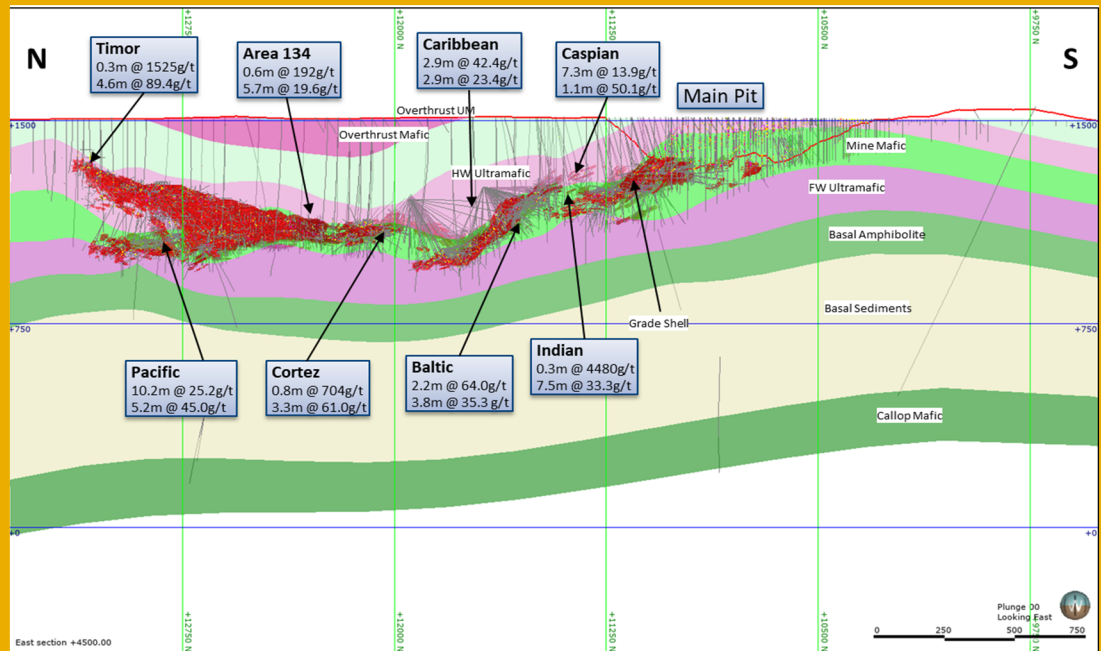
N

S

Timor
0.3m @ 1525g/t
4.6m @ 89.4g/t

Area 134
0.6m @ 192g/t
5.7m @ 19.6g/t

Caribbean
2.9m @ 42.4g/t
2.9m @ 23.4g/t

Caspian
7.3m @ 13.9g/t
1.1m @ 50.1g/t

Main Pit

+12750 N

+12000 N

+11250 N

+10500 N

+9750 N

+1500

+1500

Overthrust UM

Overthrust Mafic

HW Ultramafic

Mine Mafic

FW Ultramafic

Basal Amphibolite

Basal Sediments

Grade Shell

+750

+750

Pacific
10.2m @ 25.2g/t
5.2m @ 45.0g/t

Cortez
0.8m @ 704g/t
3.3m @ 61.0g/t

Baltic
2.2m @ 64.0g/t
3.8m @ 35.3 g/t

Indian
0.3m @ 4480g/t
7.5m @ 33.3g/t

Callop Mafic

+0

+0

+12750 N

+12000 N

+11250 N

+10500 N

+9750 N

East section +4500.00

Plunge 00
Looking East

0 250 500 750